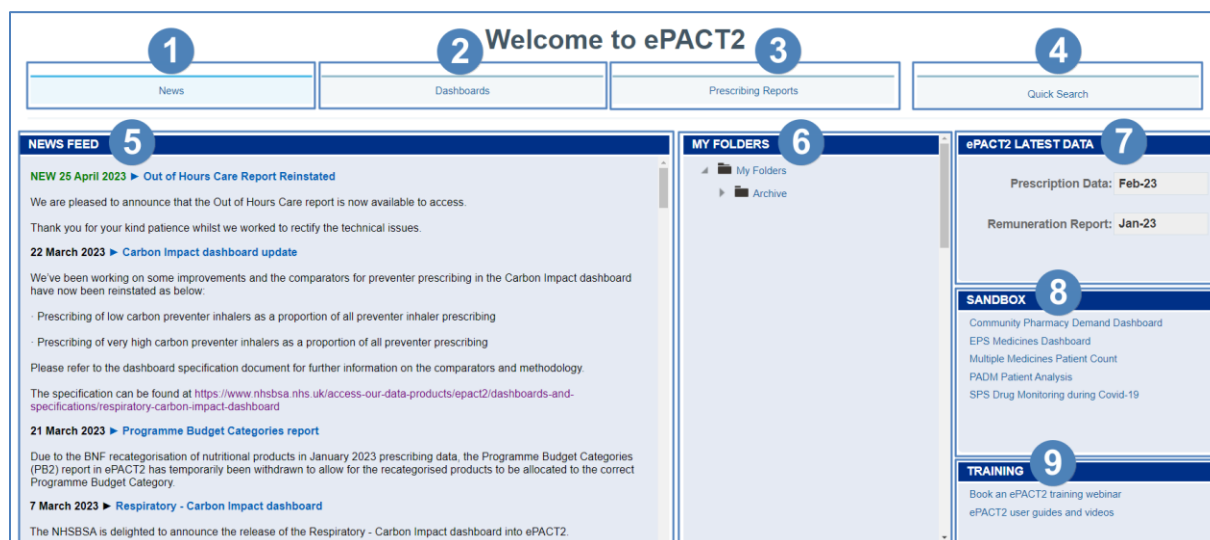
Welcome to ePACT2

1 News
2 Dashboards
3 Prescribing Reports
4 Quick Search

NEWS FEED 5

NEW 25 April 2023 ► Out of Hours Care Report Reinstated

We are pleased to announce that the Out of Hours Care report is now available to access.

Thank you for your kind patience whilst we worked to rectify the technical issues.

22 March 2023 ► Carbon Impact dashboard update

We've been working on some improvements and the comparators for preventer prescribing in the Carbon Impact dashboard have now been reinstated as below:

· Prescribing of low carbon preventer inhalers as a proportion of all preventer inhaler prescribing

· Prescribing of very high carbon preventer inhalers as a proportion of all preventer prescribing

Please refer to the dashboard specification document for further information on the comparators and methodology.

The specification can be found at https://www.nhsbsa.nhs.uk/access-our-data-products/epact2/dashboards-and-specifications/respiratory-carbon-impact-dashboard

21 March 2023 ► Programme Budget Categories report

Due to the BNF recategorisation of nutritional products in January 2023 prescribing data, the Programme Budget Categories (PB2) report in ePACT2 has temporarily been withdrawn to allow for the recategorised products to be allocated to the correct Programme Budget Category.

7 March 2023 ► Respiratory - Carbon Impact dashboard

The NHSBSA is delighted to announce the release of the Respiratory - Carbon Impact dashboard into ePACT2.

MY FOLDERS 6

My Folders
Archive

ePACT2 LATEST DATA 7

Prescription Data: Feb-23

Remuneration Report: Jan-23

SANDBOX 8

Community Pharmacy Demand Dashboard
EPS Medicines Dashboard
Multiple Medicines Patient Count
PADM Patient Analysis
SPS Drug Monitoring during Covid-19

TRAINING 9

Book an ePACT2 training webinar
ePACT2 user guides and videos